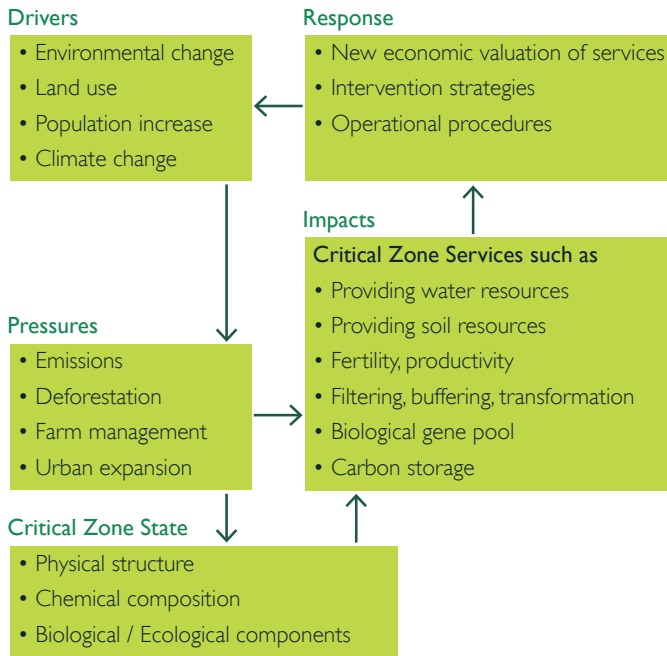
Drivers
• Environmental change
• Land use
• Population increase
• Climate change

Response
• New economic valuation of services
• Intervention strategies
• Operational procedures

Impacts
Critical Zone Services such as
• Providing water resources
• Providing soil resources
• Fertility, productivity
• Filtering, buffering, transformation
• Biological gene pool
• Carbon storage

Pressures
• Emissions
• Deforestation
• Farm management
• Urban expansion

Critical Zone State
• Physical structure
• Chemical composition
• Biological / Ecological components